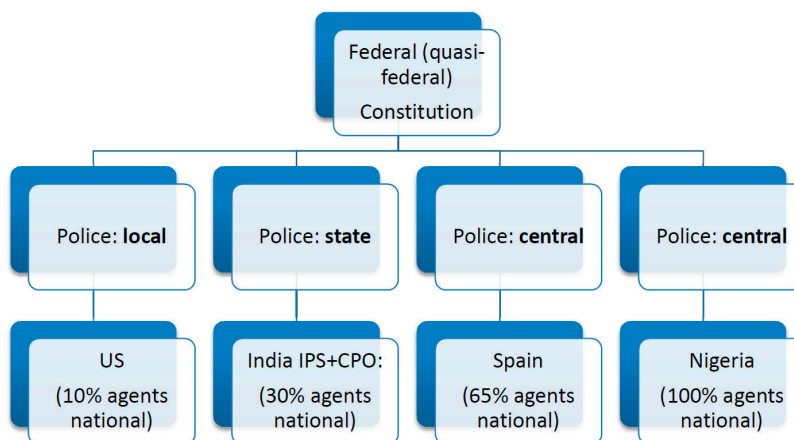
Federal (quasi-federal)
Constitution

Police: **local**

Police: **state**

Police: **central**

Police: **central**

US
(10% agents national)

India IPS+CPO:
(30% agents national)

Spain
(65% agents national)

Nigeria
(100% agents national)